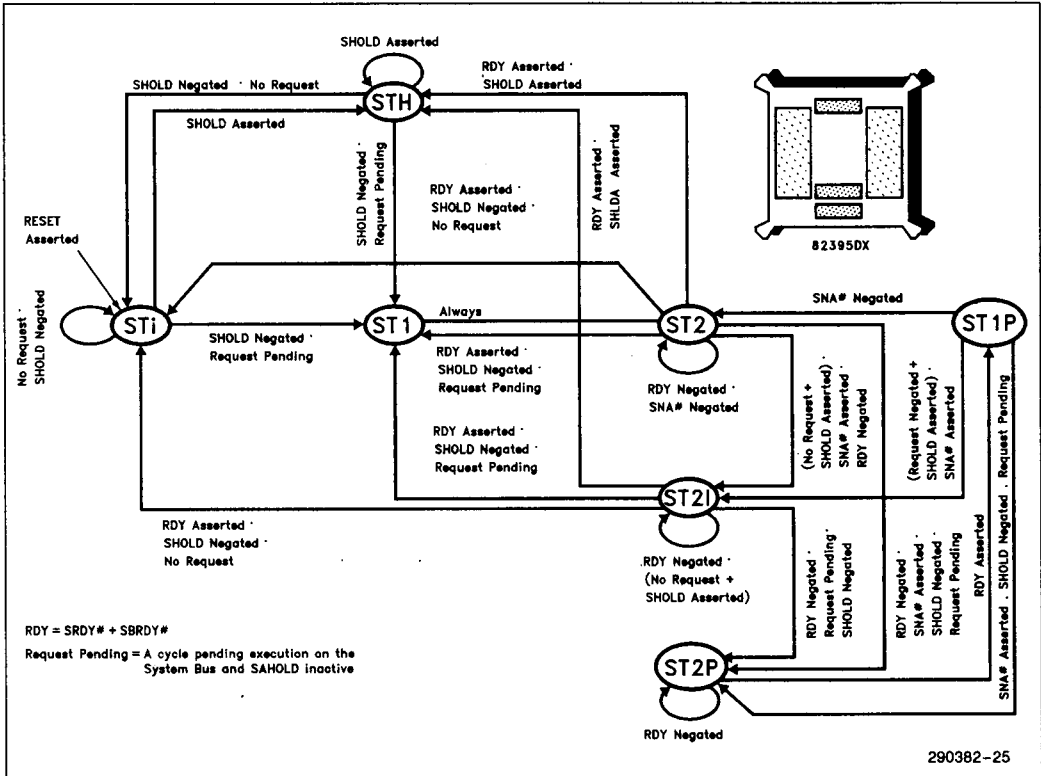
SHOLD Asserted

SHOLD Negated · No Request

RDY Asserted · SHOLD Asserted

STH

SHOLD Asserted

82395DX

RESET Asserted

SHOLD Negated · Request Pending

RDY Asserted · SHOLD Negated · No Request

RDY Asserted · SHLDA Asserted

No Request · SHOLD Negated

STi

SHOLD Negated · Request Pending

ST1

Always

ST2

SNA# Negated

ST1P

RDY Asserted · SHOLD Negated · Request Pending

RDY Negated · SNA# Negated

(No Request + SHOLD Asserted) · SNA# Asserted · RDY Negated

(Request Negated + SHOLD Asserted) · SNA# Asserted

SNA# Asserted . SHOLD Negated . Request Pending

RDY Asserted · SHOLD Negated · Request Pending

ST2I

RDY Asserted · SHOLD Negated · No Request

RDY Negated · (No Request + SHOLD Asserted)

RDY Negated · Request Pending · SHOLD Negated

RDY Negated · SNA# Asserted · SHOLD Negated · Request Pending

RDY Asserted

RDY = SRDY# + SBRDY#

Request Pending = A cycle pending execution on the System Bus and SAHOLD inactive

ST2P

RDY Negated

290382-25